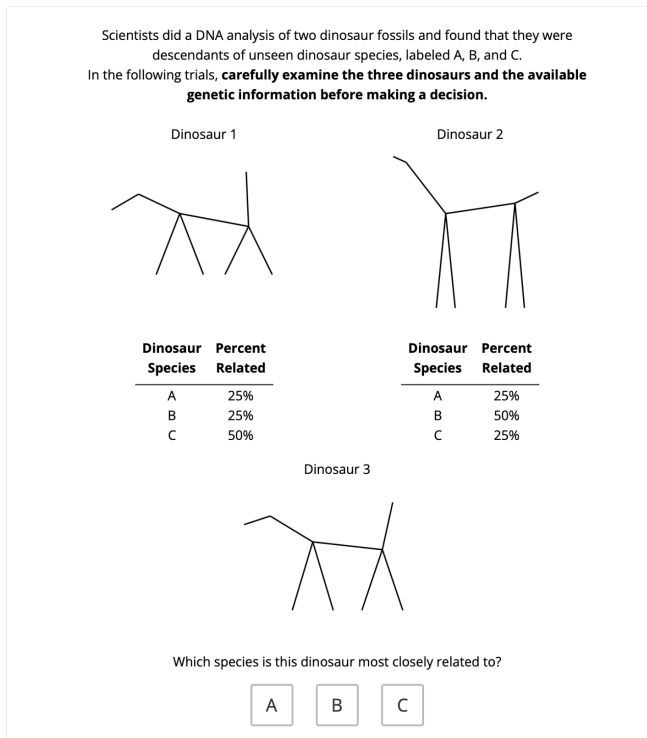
Scientists did a DNA analysis of two dinosaur fossils and found that they were descendants of unseen dinosaur species, labeled A, B, and C.
In the following trials, **carefully examine the three dinosaurs and the available genetic information before making a decision.**

Dinosaur 1

| Dinosaur Species | Percent Related |
|---|---|
| A | 25% |
| B | 25% |
| C | 50% |

Dinosaur 2

| Dinosaur Species | Percent Related |
|---|---|
| A | 25% |
| B | 50% |
| C | 25% |

Dinosaur 3

Which species is this dinosaur most closely related to?

A B C